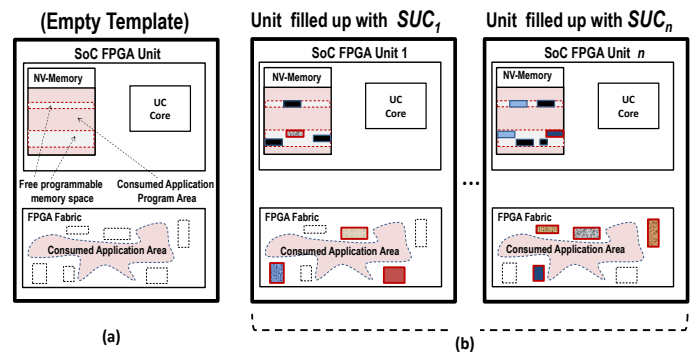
(Empty Template)

SoC FPGA Unit

NV-Memory

UC Core

Free programmable memory space

Consumed Application Program Area

FPGA Fabric

Consumed Application Area

(a)

Unit filled up with $SUC_1$

SoC FPGA Unit 1

NV-Memory

UC Core

FPGA Fabric

Consumed Application Area

...

Unit filled up with $SUC_n$

SoC FPGA Unit $n$

NV-Memory

UC Core

FPGA Fabric

Consumed Application Area

(b)